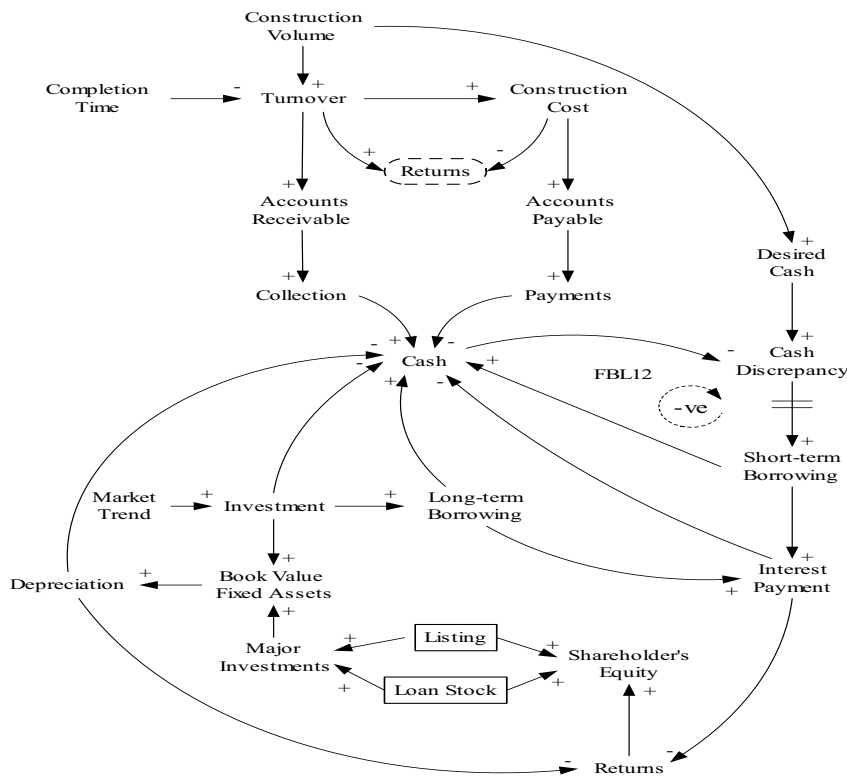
Construction Volume

Completion Time

-

+

Turnover

+

Construction Cost

+

-

Returns

+

Accounts Receivable

+

Accounts Payable

+

Desired Cash

+

Collection

+

Payments

-

+

-

Cash

-

+

-

+

Cash Discrepancy

+

FBL12

-ve

+

Short-term Borrowing

Market Trend

+

Investment

+

Long-term Borrowing

+

+

Depreciation

+

Book Value Fixed Assets

+

Interest Payment

+

+

Major Investments

+

Listing

Shareholder's Equity

+

+

Loan Stock

+

+

-

Returns

-